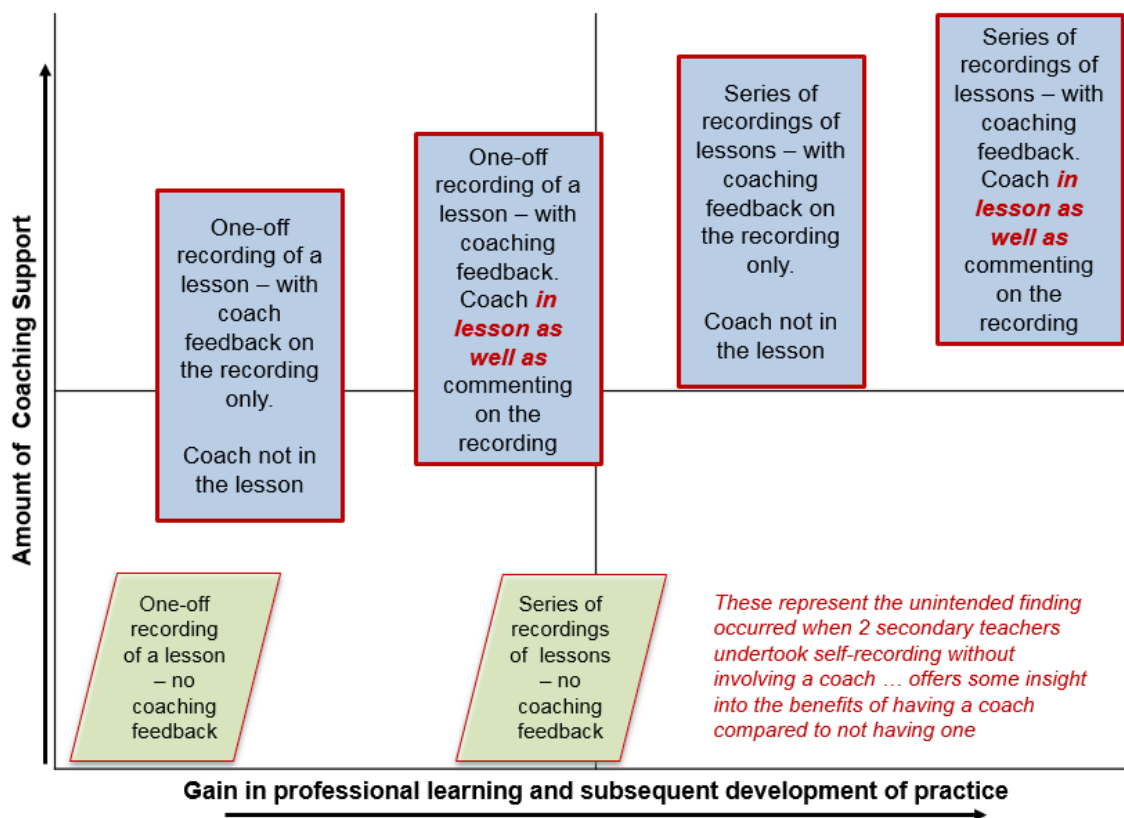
Amount of Coaching Support

Series of recordings of lessons – with coaching feedback. Coach in lesson as well as commenting on the recording

Series of recordings of lessons – with coaching feedback on the recording only.

Coach not in the lesson

One-off recording of a lesson – with coaching feedback. Coach in lesson as well as commenting on the recording

One-off recording of a lesson – with coach feedback on the recording only.

Coach not in the lesson

One-off recording of a lesson – no coaching feedback

Series of recordings of lessons – no coaching feedback

These represent the unintended finding occurred when 2 secondary teachers undertook self-recording without involving a coach … offers some insight into the benefits of having a coach compared to not having one

Gain in professional learning and subsequent development of practice